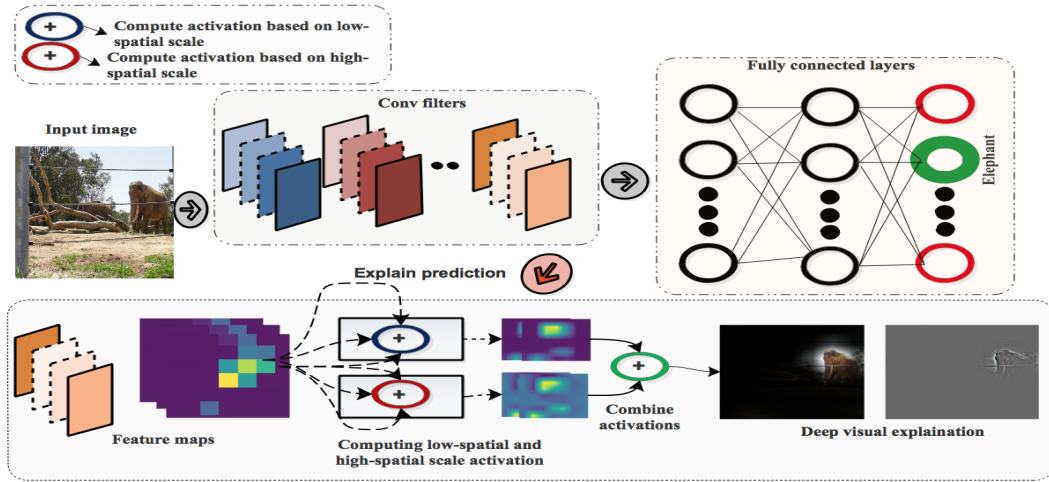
+ Compute activation based on low-spatial scale
+ Compute activation based on high-spatial scale

Input image

Conv filters

Fully connected layers

Elephant

Explain prediction

Feature maps

+

+

+

Computing low-spatial and high-spatial scale activation

Combine activations

Deep visual explaination